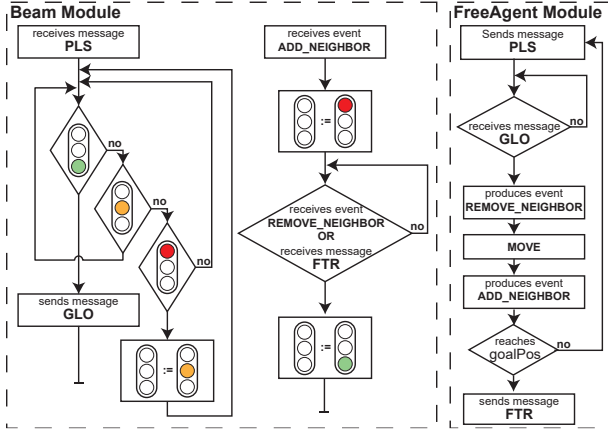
Beam Module

receives message
PLS

no

no

no

sends message
GLO

:=

receives event
ADD_NEIGHBOR

:=

receives event
REMOVE_NEIGHBOR
OR
receives message
FTR

no

:=

FreeAgent Module

Sends message
PLS

receives message
GLO

no

produces event
REMOVE_NEIGHBOR

MOVE

produces event
ADD_NEIGHBOR

reaches
goalPos

no

sends message
FTR